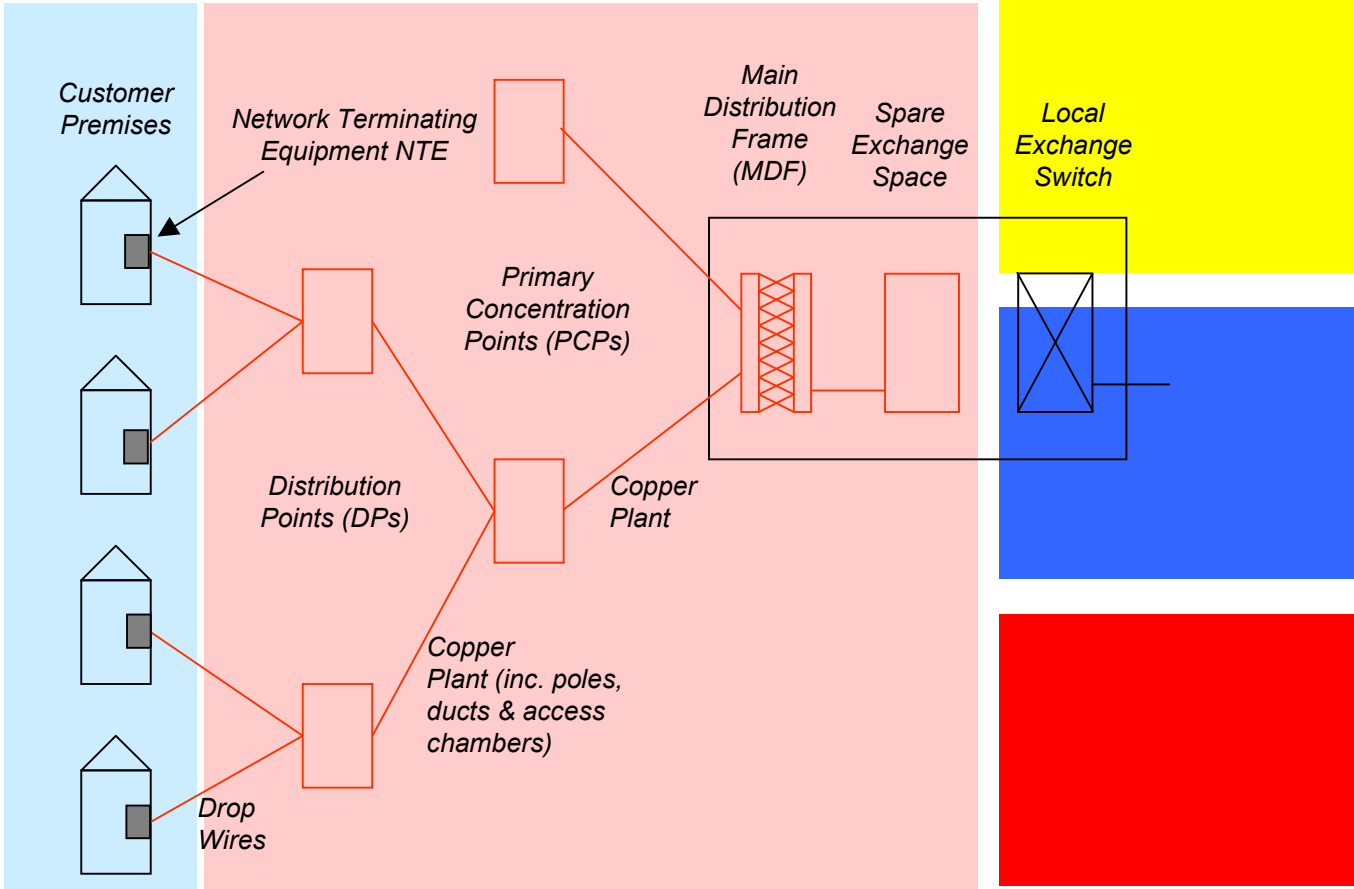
Customer Premises

Network Terminating Equipment NTE

Main Distribution Frame (MDF)

Spare Exchange Space

Local Exchange Switch

Primary Concentration Points (PCPs)

Distribution Points (DPs)

Copper Plant

Copper Plant (inc. poles, ducts & access chambers)

Drop Wires